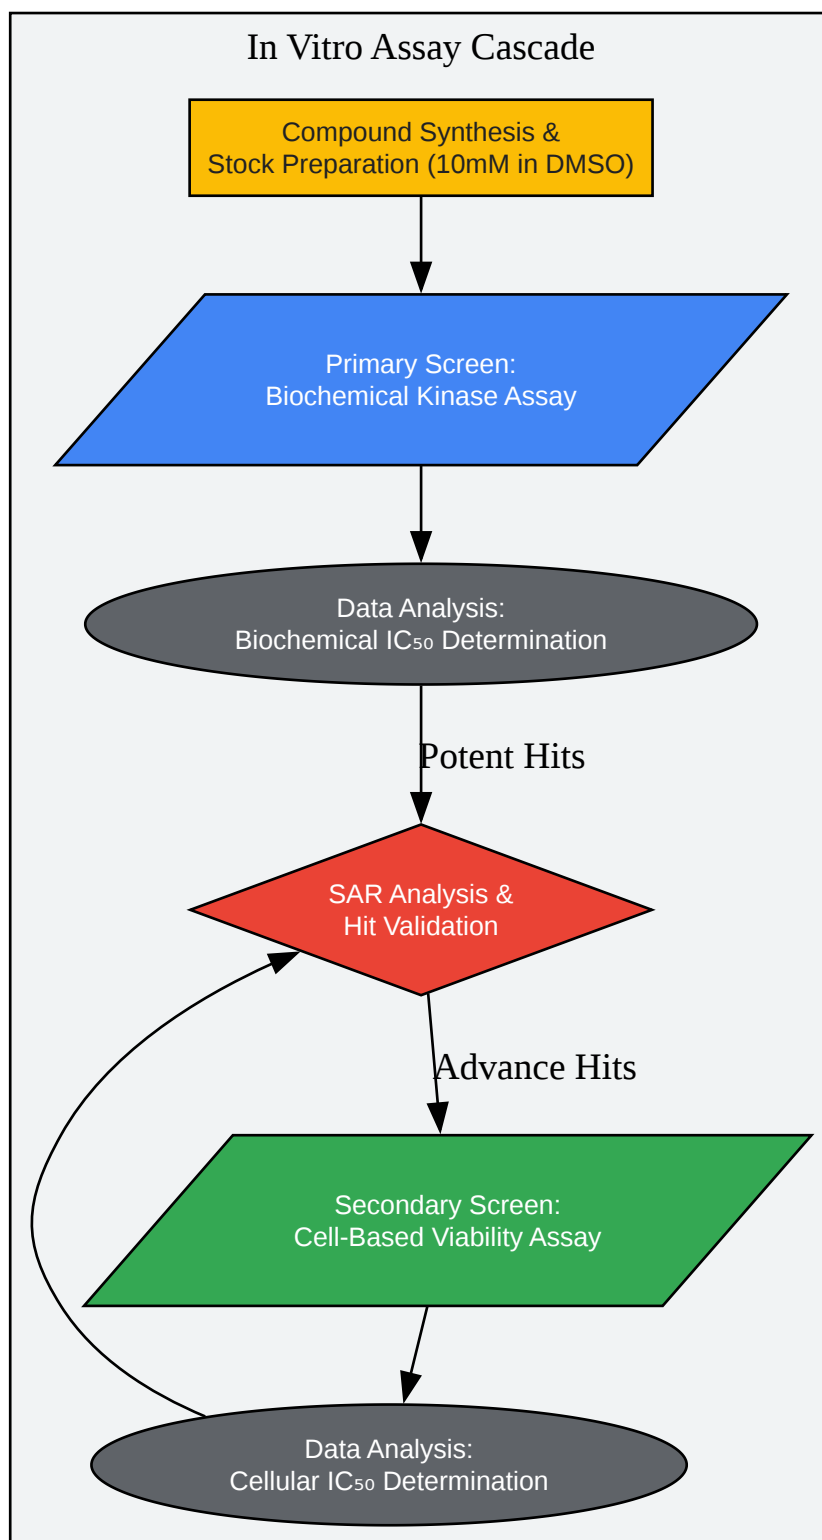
In Vitro Assay Cascade

Compound Synthesis & Stock Preparation (10mM in DMSO)

Primary Screen: Biochemical Kinase Assay

Data Analysis: Biochemical $IC_{50}$ Determination

Potent Hits

SAR Analysis & Hit Validation

Advance Hits

Secondary Screen: Cell-Based Viability Assay

Data Analysis: Cellular $IC_{50}$ Determination